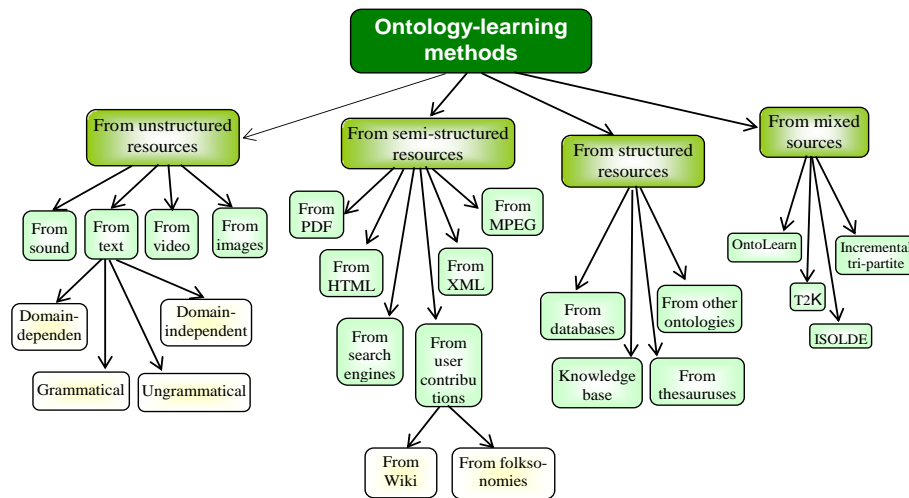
Ontology-learning methods

From unstructured resources

From sound

From text

From video

From images

Domain-dependen

Domain-independent

Grammatical

Ungrammatical

From semi-structured resources

From PDF

From HTML

From search engines

From user contributions

From Wiki

From folksonomies

From XML

From MPEG

From structured resources

From databases

Knowledge base

From thesauruses

From other ontologies

From mixed sources

OntoLearn

T2K

ISOLDE

Incremental tri-partite